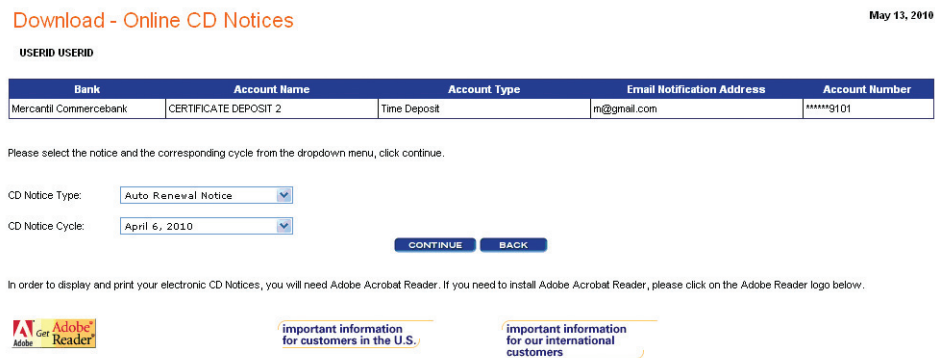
Download - Online CD Notices

May 13, 2010

USERID USERID

| Bank | Account Name | Account Type | Email Notification Address | Account Number |
|---|---|---|---|---|
| Mercantil Commercebank | CERTIFICATE DEPOSIT 2 | Time Deposit | m@gmail.com | ******9101 |

Please select the notice and the corresponding cycle from the dropdown menu, click continue.

CD Notice Type: Auto Renewal Notice

CD Notice Cycle: April 6, 2010

CONTINUE BACK

In order to display and print your electronic CD Notices, you will need Adobe Acrobat Reader. If you need to install Adobe Acrobat Reader, please click on the Adobe Reader logo below.

Get Adobe Reader

important information for customers in the U.S.

important information for our international customers